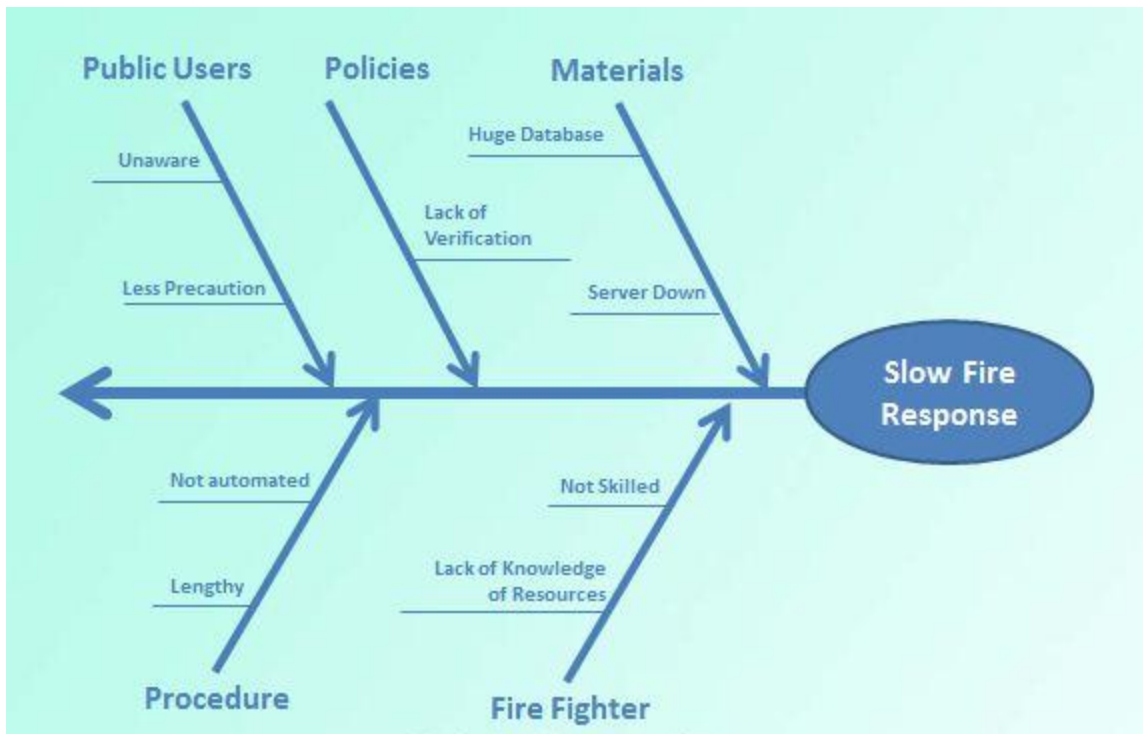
Public Users

Unaware

Less Precaution

Policies

Lack of Verification

Materials

Huge Database

Server Down

Slow Fire Response

Not automated

Lengthy

Procedure

Not Skilled

Lack of Knowledge of Resources

Fire Fighter